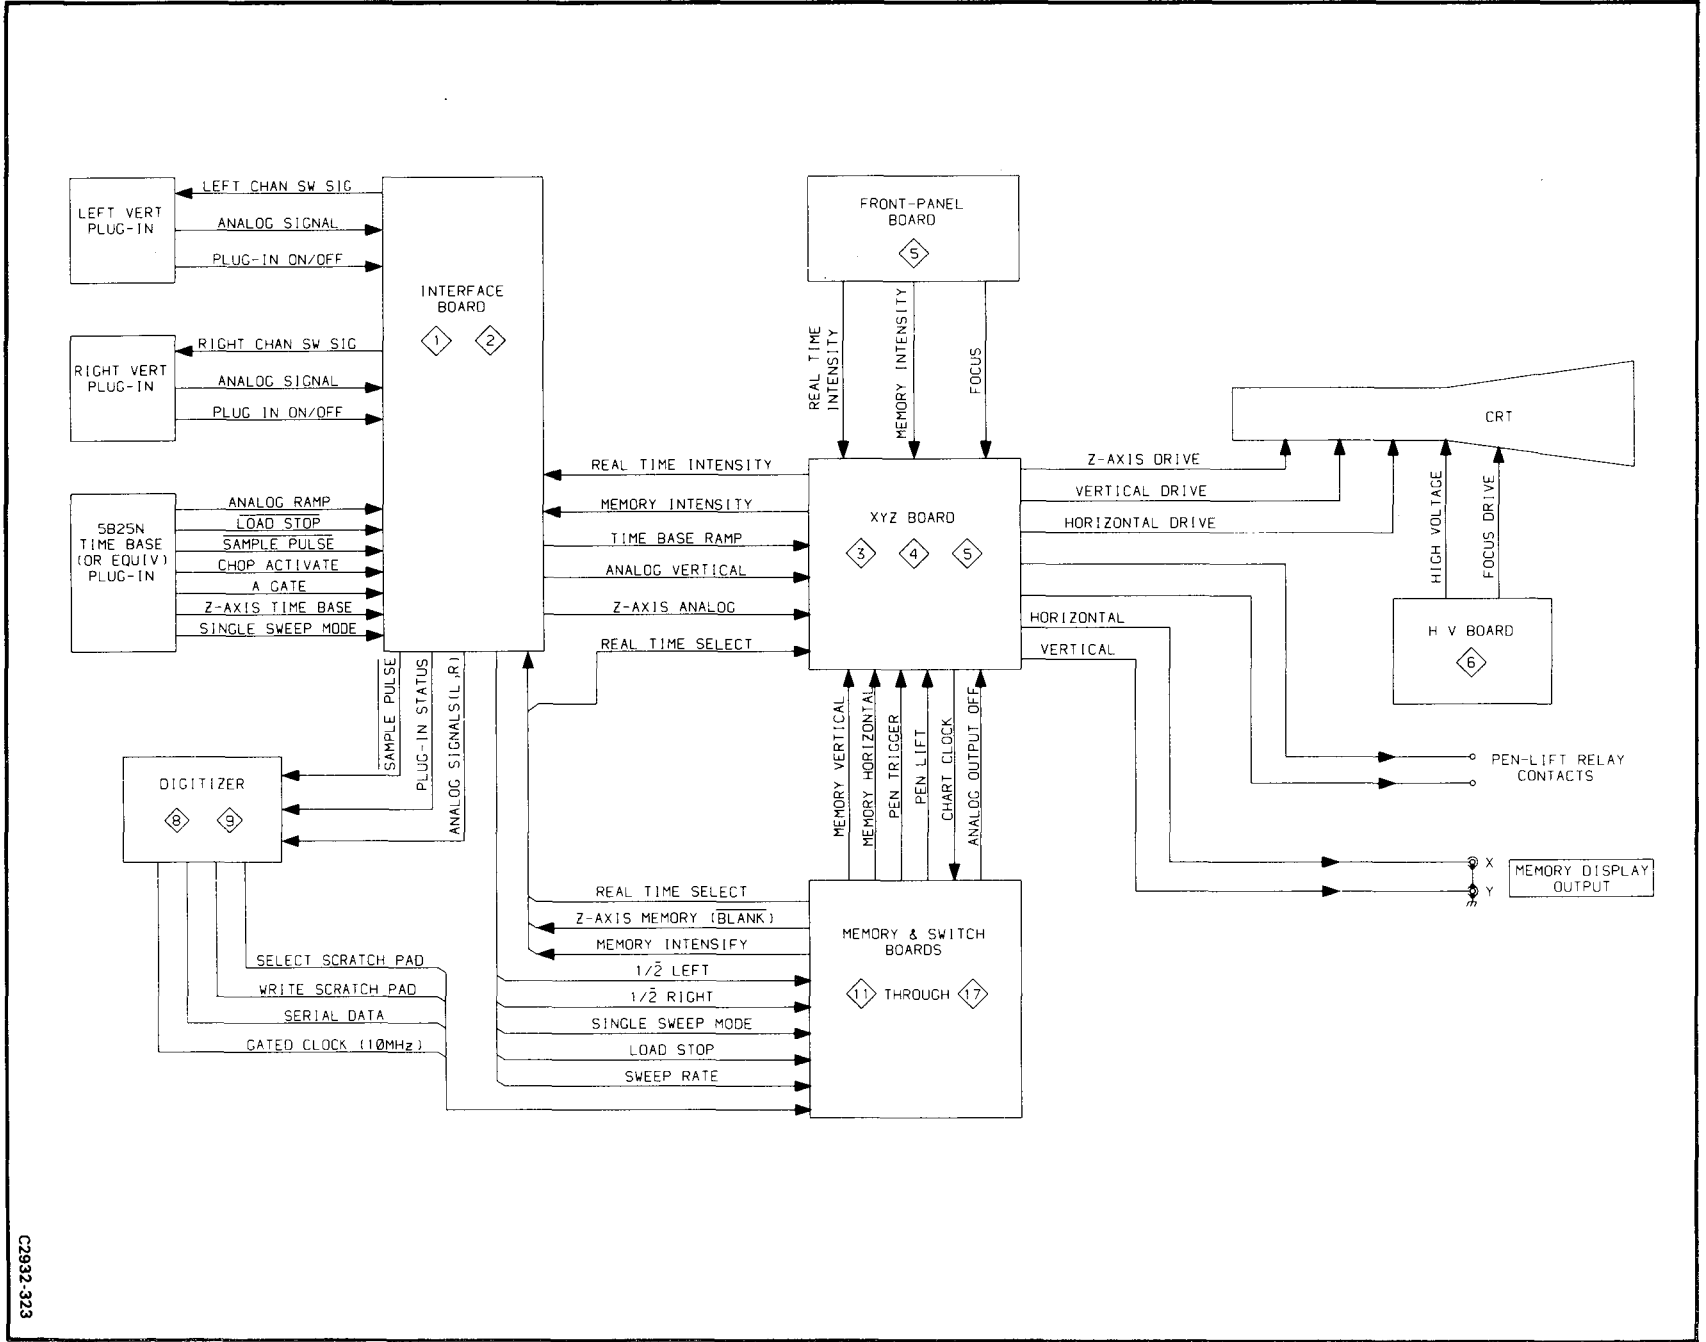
LEFT VERT PLUG-IN

LEFT CHAN SW SIG

ANALOG SIGNAL

PLUG-IN ON/OFF

RIGHT VERT PLUG-IN

RIGHT CHAN SW SIG

ANALOG SIGNAL

PLUG IN ON/OFF

5B25N TIME BASE (OR EQUIV) PLUG-IN

ANALOG RAMP

$\overline{\text{LOAD STOP}}$

$\overline{\text{SAMPLE PULSE}}$

CHOP ACTIVATE

A GATE

Z-AXIS TIME BASE

SINGLE SWEEP MODE

INTERFACE BOARD

1 2

SAMPLE PULSE

PLUG-IN STATUS

ANALOG SIGNALS(L,R)

DIGITIZER

8 9

SELECT SCRATCH PAD

WRITE SCRATCH PAD

SERIAL DATA

GATED CLOCK (10MHz)

FRONT-PANEL BOARD

5

REAL TIME INTENSITY

MEMORY INTENSITY

FOCUS

REAL TIME INTENSITY

MEMORY INTENSITY

TIME BASE RAMP

ANALOG VERTICAL

Z-AXIS ANALOG

REAL TIME SELECT

XYZ BOARD

3 4 5

MEMORY VERTICAL

MEMORY HORIZONTAL

PEN TRIGGER

PEN LIFT

CHART CLOCK

ANALOG OUTPUT OFF

REAL TIME SELECT

Z-AXIS MEMORY ($\overline{\text{BLANK}}$)

MEMORY INTENSIFY

1/2 LEFT

1/2 RIGHT

SINGLE SWEEP MODE

LOAD STOP

SWEEP RATE

MEMORY & SWITCH BOARDS

11 THROUGH 17

CRT

Z-AXIS DRIVE

VERTICAL DRIVE

HORIZONTAL DRIVE

HIGH VOLTAGE

FOCUS DRIVE

H V BOARD

6

HORIZONTAL

VERTICAL

PEN-LIFT RELAY CONTACTS

X

Y

MEMORY DISPLAY OUTPUT

C2932-323